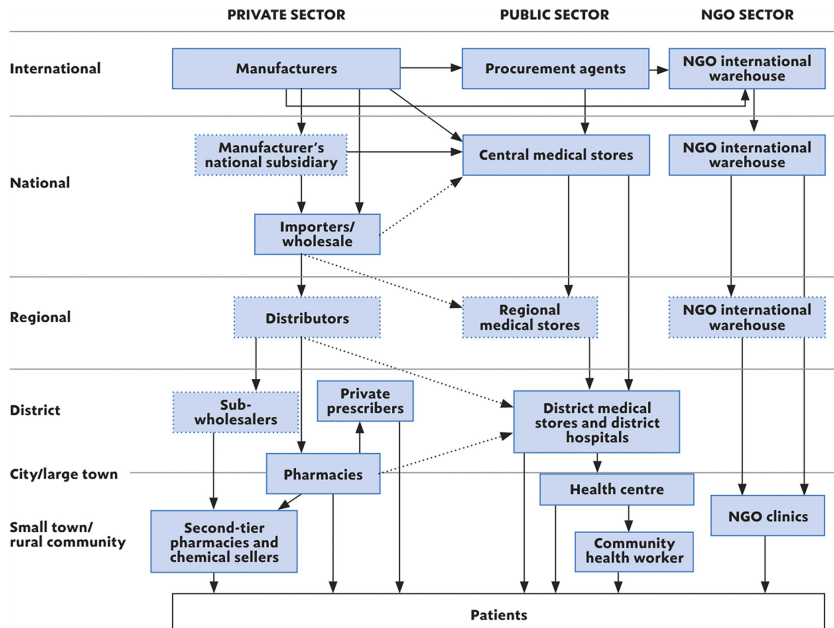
PRIVATE SECTOR

PUBLIC SECTOR

NGO SECTOR

International

Manufacturers

Procurement agents

NGO international warehouse

National

Manufacturer's national subsidiary

Central medical stores

NGO international warehouse

Importers/ wholesale

Regional

Distributors

Regional medical stores

NGO international warehouse

District

Sub-wholesalers

Private prescribers

District medical stores and district hospitals

City/large town

Pharmacies

Health centre

Small town/ rural community

Second-tier pharmacies and chemical sellers

Community health worker

NGO clinics

Patients